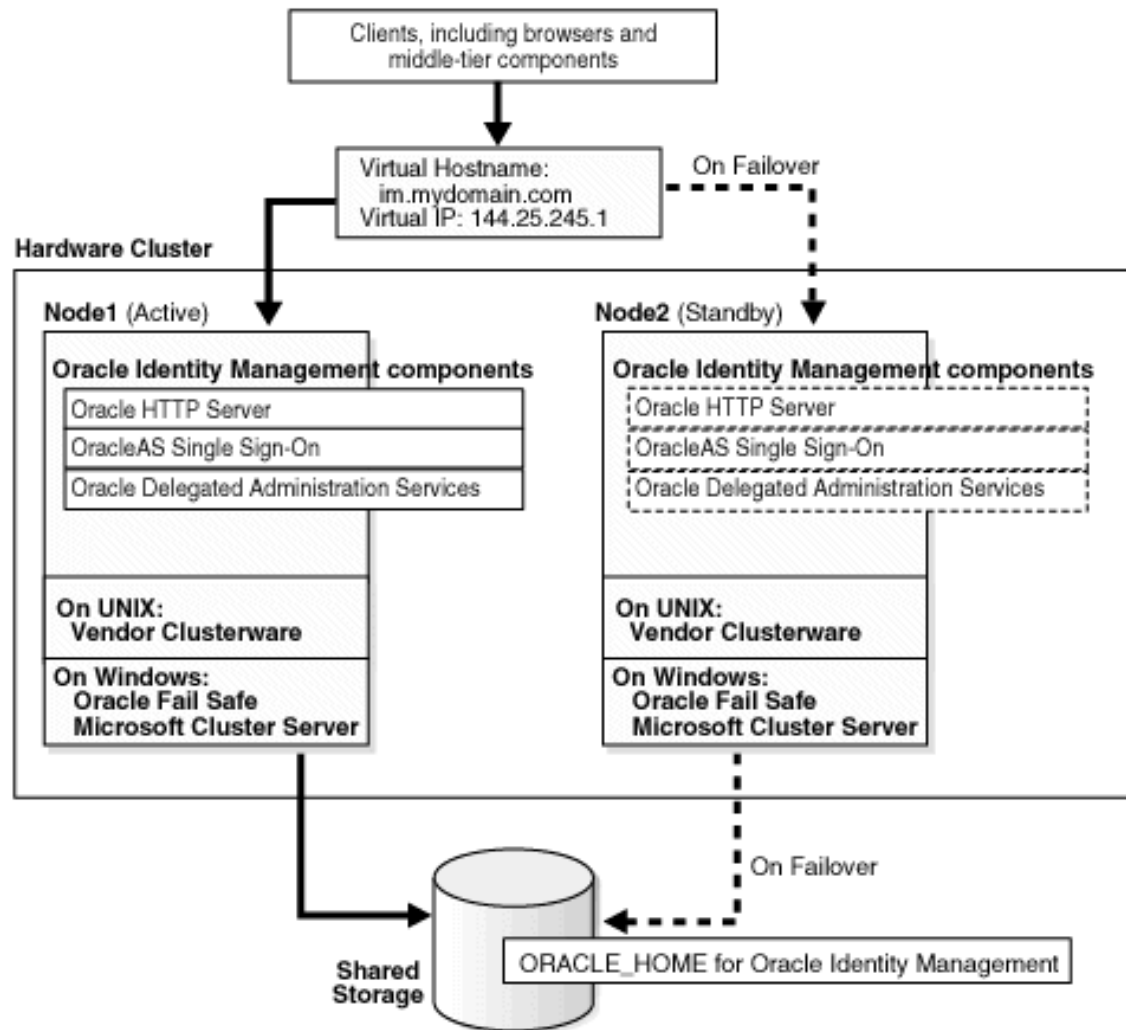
Clients, including browsers and middle-tier components

Virtual Hostname:
im.mydomain.com
Virtual IP: 144.25.245.1

On Failover

Hardware Cluster

Node1 (Active)

Oracle Identity Management components

Oracle HTTP Server

OracleAS Single Sign-On

Oracle Delegated Administration Services

On UNIX:
Vendor Clusterware

On Windows:
Oracle Fail Safe
Microsoft Cluster Server

Node2 (Standby)

Oracle Identity Management components

Oracle HTTP Server

OracleAS Single Sign-On

Oracle Delegated Administration Services

On UNIX:
Vendor Clusterware

On Windows:
Oracle Fail Safe
Microsoft Cluster Server

On Failover

Shared Storage

ORACLE_HOME for Oracle Identity Management